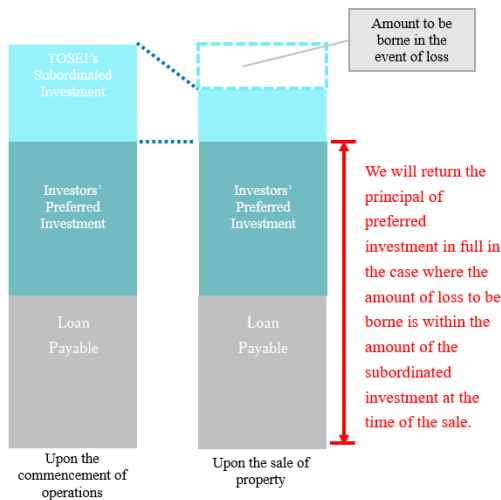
Amount to be borne in the event of loss

TOSEI's Subordinated Investment

Investors' Preferred Investment

Loan Payable

Upon the commencement of operations

Investors' Preferred Investment

Loan Payable

Upon the sale of property

We will return the principal of preferred investment in full in the case where the amount of loss to be borne is within the amount of the subordinated investment at the time of the sale.